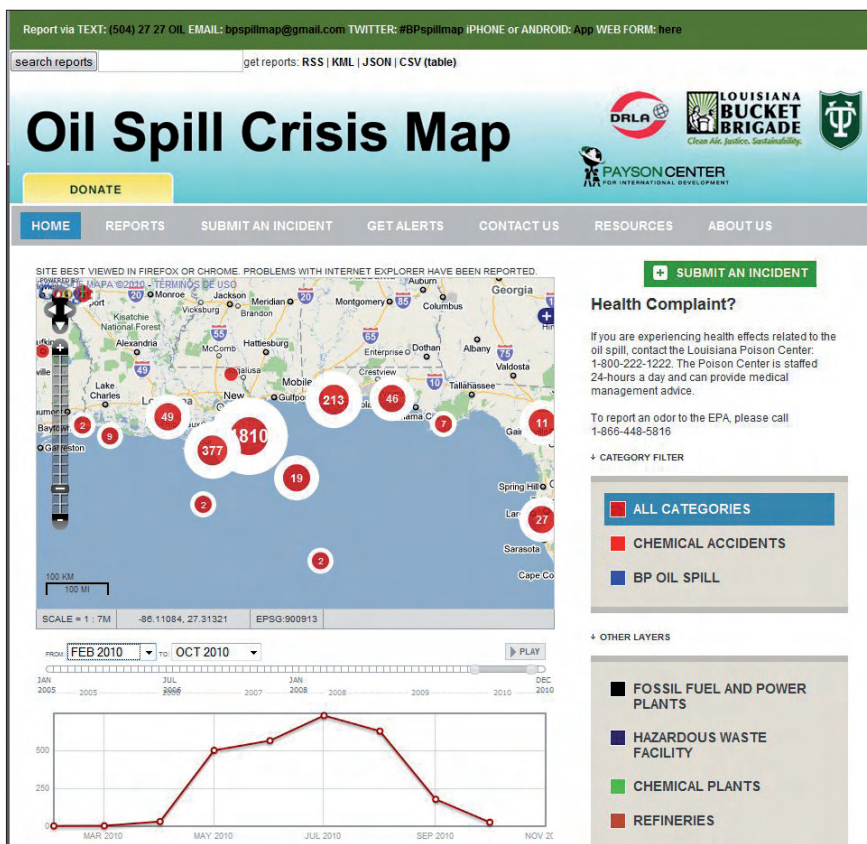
Report via TEXT: (504) 27 27 OIL EMAIL: bpspillmap@gmail.com TWITTER: #BPspillmap iPHONE or ANDROID: App WEB FORM: here

search reports

get reports: RSS | KML | JSON | CSV (table)

Oil Spill Crisis Map

DRLA

LOUISIANA BUCKET BRIGADE
Clean Air. Justice. Sustainability.

PAYSON CENTER FOR INTERNATIONAL DEVELOPMENT

DONATE

HOME REPORTS SUBMIT AN INCIDENT GET ALERTS CONTACT US RESOURCES ABOUT US

SITE BEST VIEWED IN FIREFOX OR CHROME. PROBLEMS WITH INTERNET EXPLORER HAVE BEEN REPORTED.

POWERED BY MAPA ©2010 - TÉRMINOS DE USO

Monroe Jackson Meridian Montgomery Auburn Georgia Columbus Vicksburg Brandon Kisatchie National Forest Alexandria McComb Hattiesburg Enterprise Dothan Albany Valdosta Mobile Crestview Tallahassee Lake Charles Gulfport New Baytown Galveston Spring Hill Sarasota Cape Co Gai

49 2 9 377 1810 213 46 7 11 19 2 2 27

100 KM
100 MI

SCALE = 1 : 7M -86.11084, 27.31321 EPSG:900913

FROM FEB 2010 TO OCT 2010 PLAY

JAN 2005 2005 JUL 2006 2006 2007 JAN 2008 2008 2009 2010 DEC 2010

500 250 0

MAR 2010 MAY 2010 JUL 2010 SEP 2010 NOV 20

SUBMIT AN INCIDENT

Health Complaint?

If you are experiencing health effects related to the oil spill, contact the Louisiana Poison Center: 1-800-222-1222. The Poison Center is staffed 24-hours a day and can provide medical management advice.

To report an odor to the EPA, please call 1-866-448-5816

CATEGORY FILTER

ALL CATEGORIES
CHEMICAL ACCIDENTS
BP OIL SPILL

OTHER LAYERS

FOSSIL FUEL AND POWER PLANTS
HAZARDOUS WASTE FACILITY
CHEMICAL PLANTS
REFINERIES